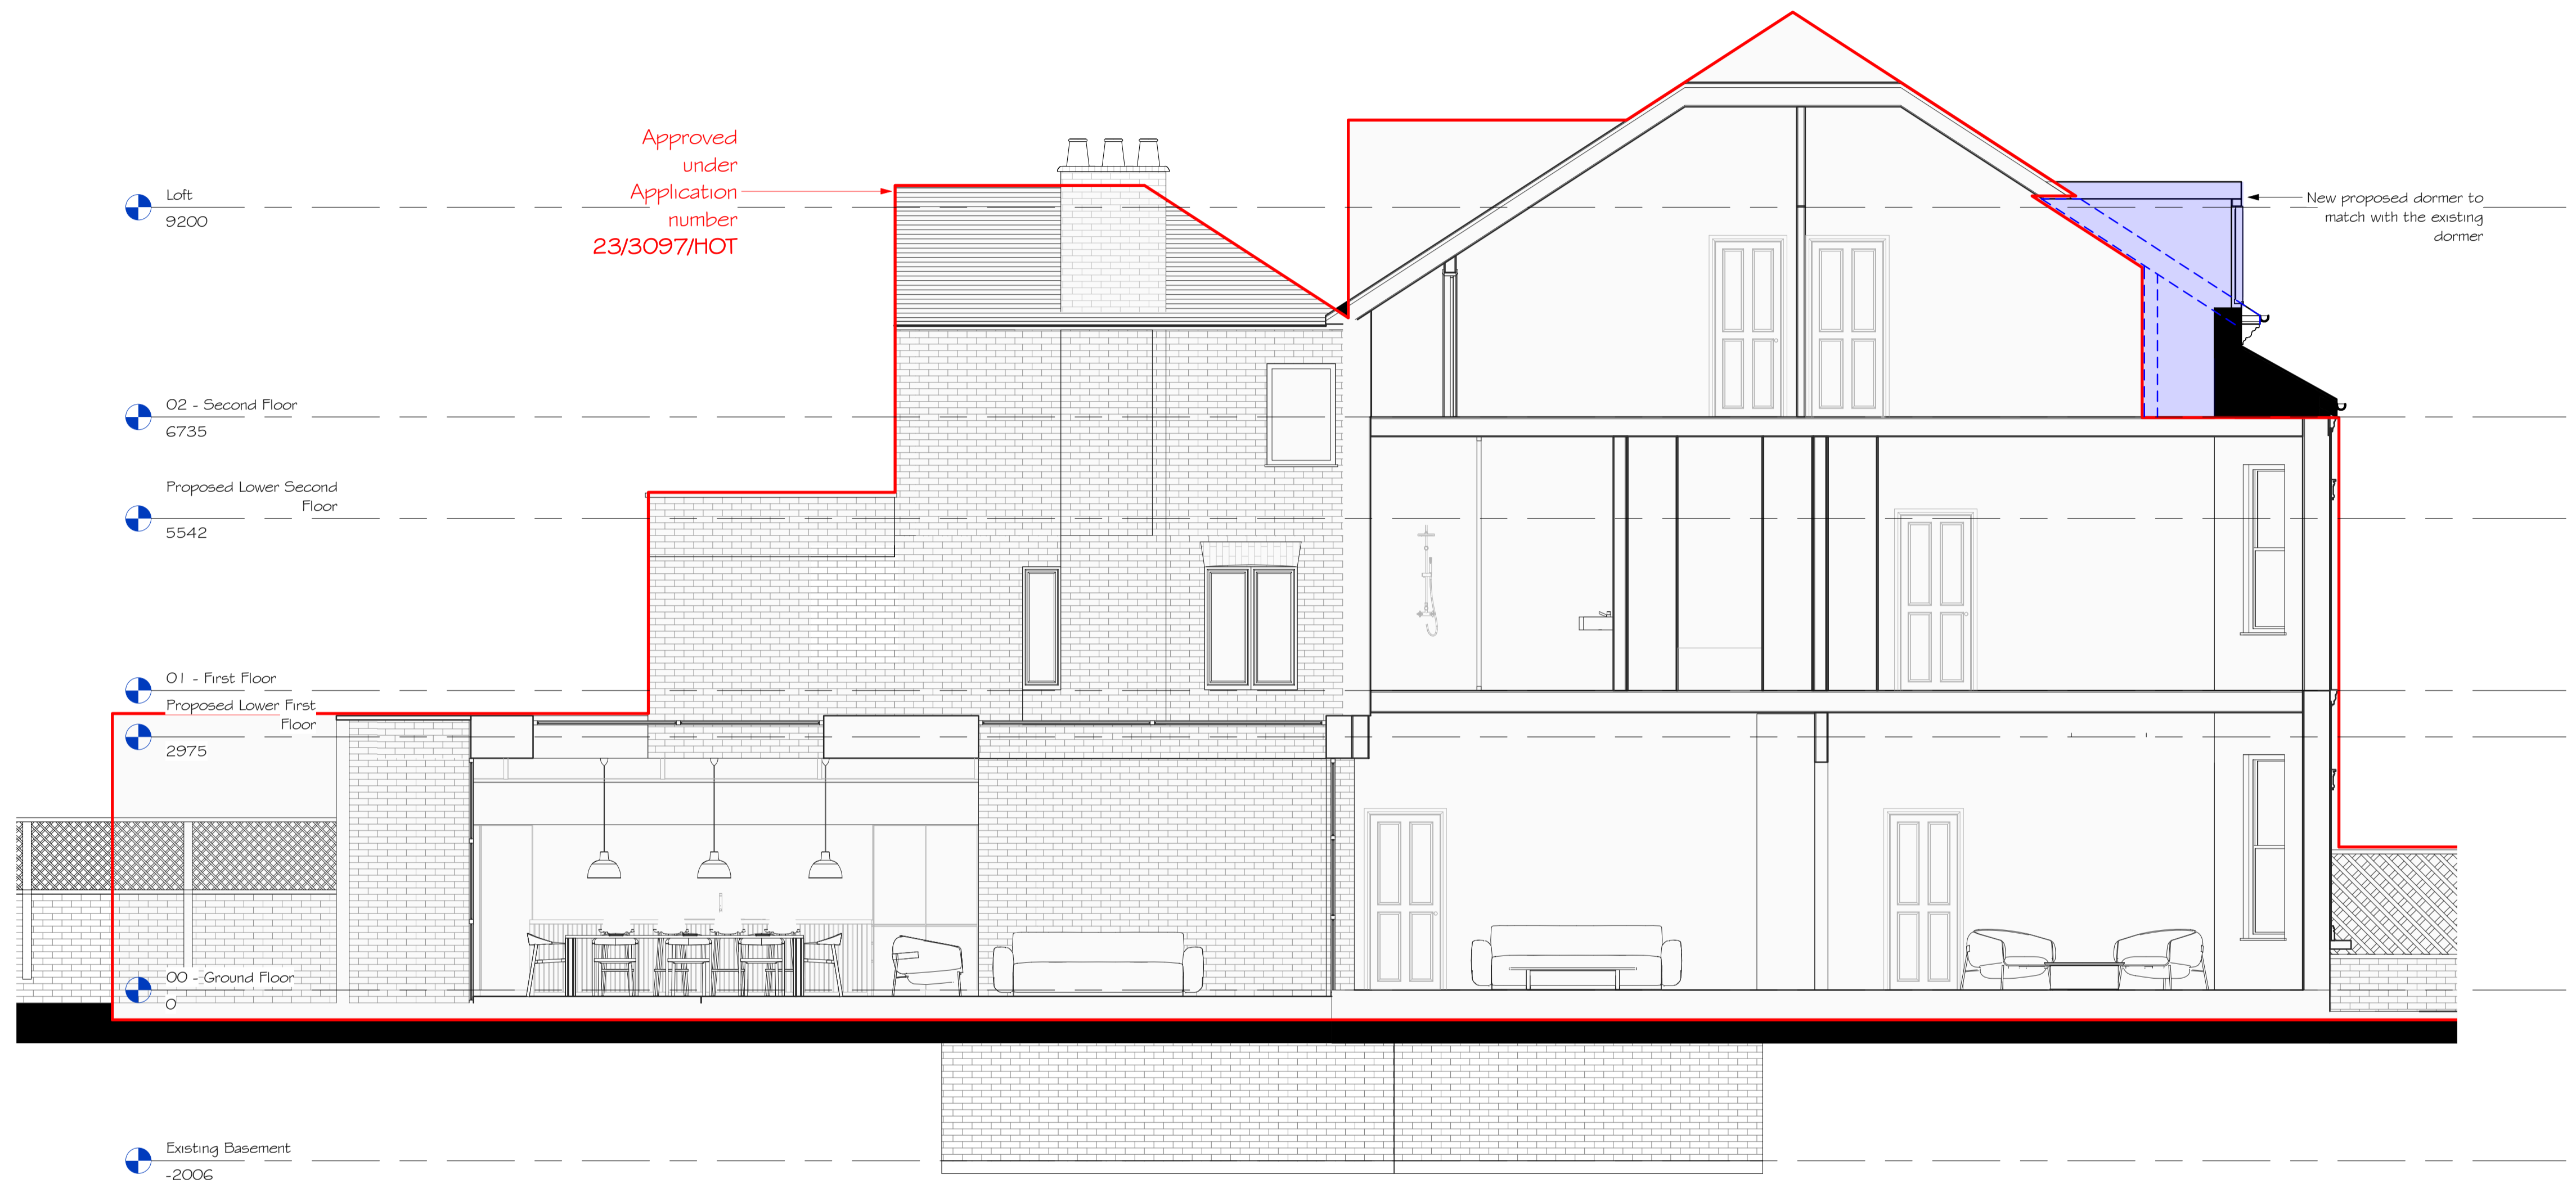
Approved under Application number 23/3097/HOT

Loft
9200

New proposed dormer to match with the existing dormer

02 - Second Floor
6735

Proposed Lower Second Floor
5542

01 - First Floor

Proposed Lower First Floor
2975

00 - Ground Floor
0

Existing Basement
-2006